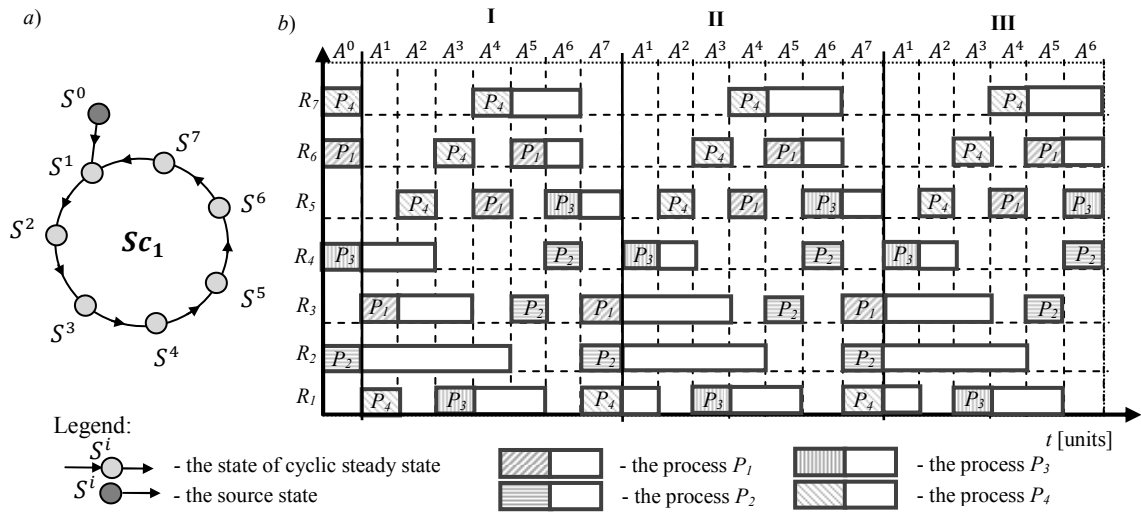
a)

$S^0$

$S^1$

$S^7$

$S^6$

$S^2$

$Sc_1$

$S^5$

$S^3$

$S^4$

b)

I

II

III

$A^0$ $A^1$ $A^2$ $A^3$ $A^4$ $A^5$ $A^6$ $A^7$ $A^1$ $A^2$ $A^3$ $A^4$ $A^5$ $A^6$ $A^7$ $A^1$ $A^2$ $A^3$ $A^4$ $A^5$ $A^6$

$R_7$ $P_4$ $P_4$ $P_4$ $P_4$

$R_6$ $P_1$ $P_4$ $P_1$ $P_4$ $P_1$ $P_4$ $P_1$

$R_5$ $P_4$ $P_1$ $P_3$ $P_4$ $P_1$ $P_3$ $P_4$ $P_1$ $P_3$

$R_4$ $P_3$ $P_2$ $P_3$ $P_2$ $P_3$ $P_2$

$R_3$ $P_1$ $P_2$ $P_1$ $P_2$ $P_1$ $P_2$

$R_2$ $P_2$ $P_2$ $P_2$

$R_1$ $P_4$ $P_3$ $P_4$ $P_3$ $P_4$ $P_3$

t [units]

Legend:

$S^i$ - the state of cyclic steady state

$S^i$ - the source state

- the process $P_1$

- the process $P_2$

- the process $P_3$

- the process $P_4$